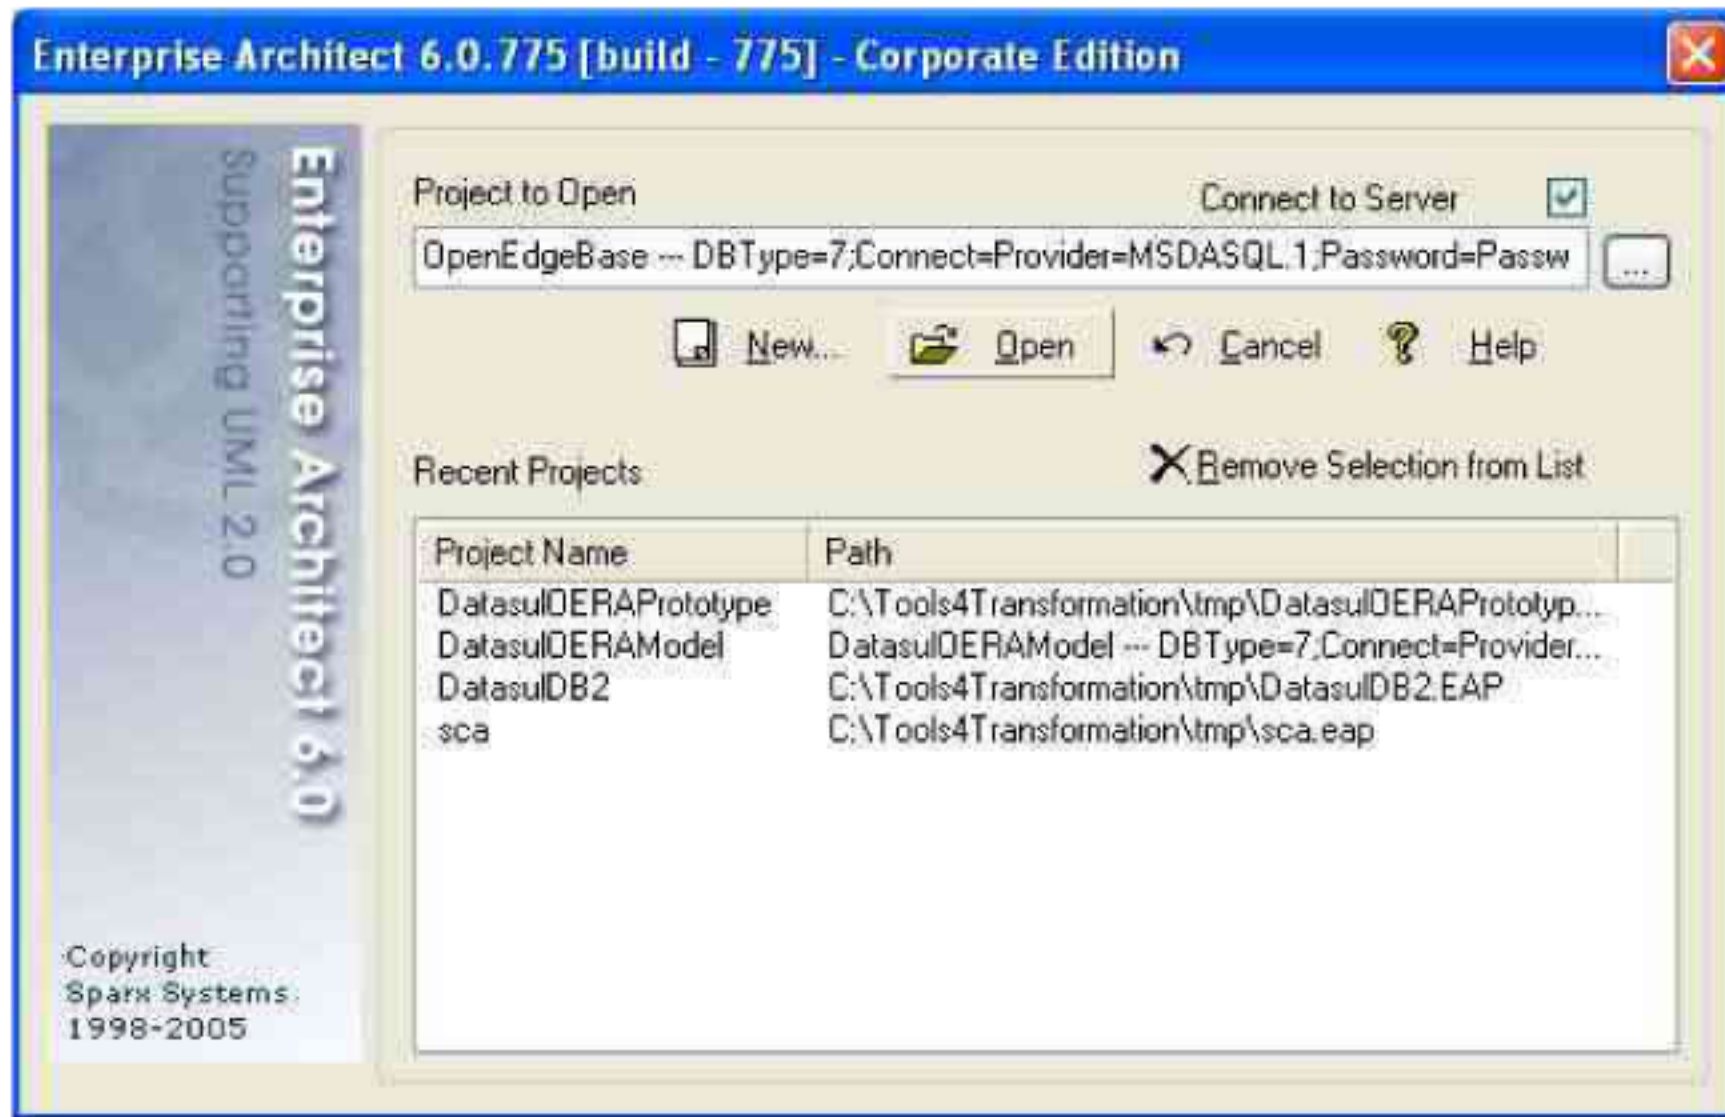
Enterprise Architect 6.0.775 [build - 775] - Corporate Edition

Enterprise Architect 6.0
Supporting UML 2.0

Copyright
Sparx Systems
1998-2005

Project to Open

Connect to Server

OpenEdgeBase --- DBType=7;Connect=Provider=MSDASQL.1;Password=Passw

...

New...

Open

Cancel

Help

Recent Projects

Remove Selection from List

| Project Name | Path |
|---|---|
| DatasulDERAPrototype | C:\Tools4Transformation\tmp\DatasulDERAPrototyp... |
| DatasulDERAModel | DatasulDERAModel --- DBType=7;Connect=Provider... |
| DatasulDB2 | C:\Tools4Transformation\tmp\DatasulDB2.EAP |
| sca | C:\Tools4Transformation\tmp\sca.eap |